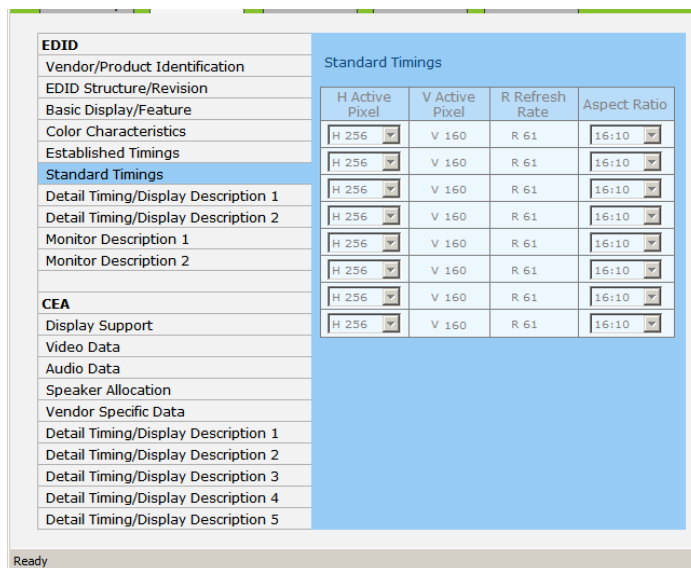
EDID
Vendor/Product Identification
EDID Structure/Revision
Basic Display/Feature
Color Characteristics
Established Timings
Standard Timings
Detail Timing/Display Description 1
Detail Timing/Display Description 2
Monitor Description 1
Monitor Description 2

CEA
Display Support
Video Data
Audio Data
Speaker Allocation
Vendor Specific Data
Detail Timing/Display Description 1
Detail Timing/Display Description 2
Detail Timing/Display Description 3
Detail Timing/Display Description 4
Detail Timing/Display Description 5

Standard Timings

| H Active Pixel | V Active Pixel | R Refresh Rate | Aspect Ratio |
|---|---|---|---|
| H 256 | V 160 | R 61 | 16:10 |
| H 256 | V 160 | R 61 | 16:10 |
| H 256 | V 160 | R 61 | 16:10 |
| H 256 | V 160 | R 61 | 16:10 |
| H 256 | V 160 | R 61 | 16:10 |
| H 256 | V 160 | R 61 | 16:10 |
| H 256 | V 160 | R 61 | 16:10 |
| H 256 | V 160 | R 61 | 16:10 |

Ready